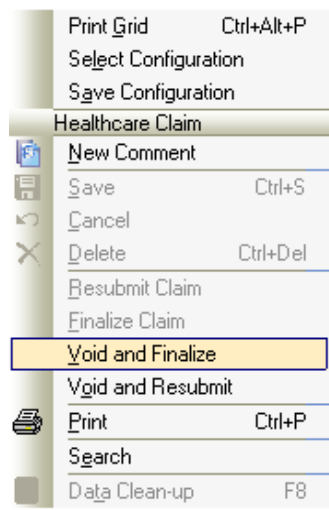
Print Grid Ctrl+Alt+P
Select Configuration
Save Configuration
Healthcare Claim
New Comment
Save Ctrl+S
Cancel
Delete Ctrl+Del
Resubmit Claim
Finalize Claim
Void and Finalize
Void and Resubmit
Print Ctrl+P
Search
Data Clean-up F8